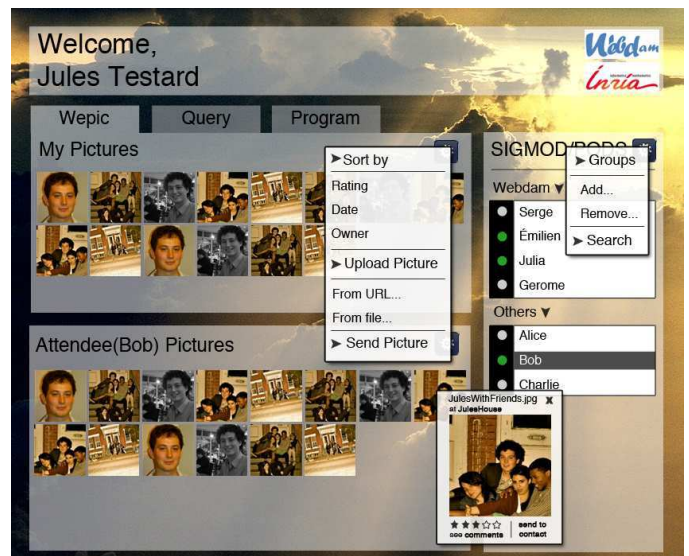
Welcome,
Jules Testard

Webdam
Inria

Wepic
Query
Program

My Pictures

➤ Sort by
Rating
Date
Owner
➤ Upload Picture
From URL...
From file...
➤ Send Picture

Attendee(Bob) Pictures

SIGMOD/POD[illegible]
➤ Groups
Add...
Remove...
➤ Search

Webdam ▼
Serge
Émilien
Julia
Gerome

Others ▼
Alice
Bob
Charlie

JulesWithFriends.jpg
at JulesHouse
★★★☆☆
ooo comments
send to contact